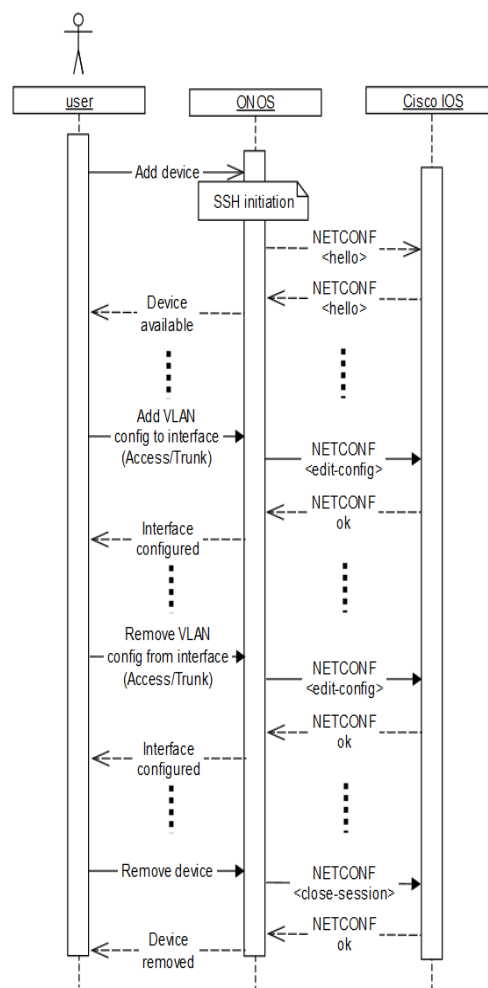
user

ONOS

Cisco IOS

Add device

SSH initiation

NETCONF <hello>

NETCONF <hello>

Device available

Add VLAN config to interface (Access/Trunk)

NETCONF <edit-config>

NETCONF ok

Interface configured

Remove VLAN config from interface (Access/Trunk)

NETCONF <edit-config>

NETCONF ok

Interface configured

Remove device

NETCONF <close-session>

NETCONF ok

Device removed